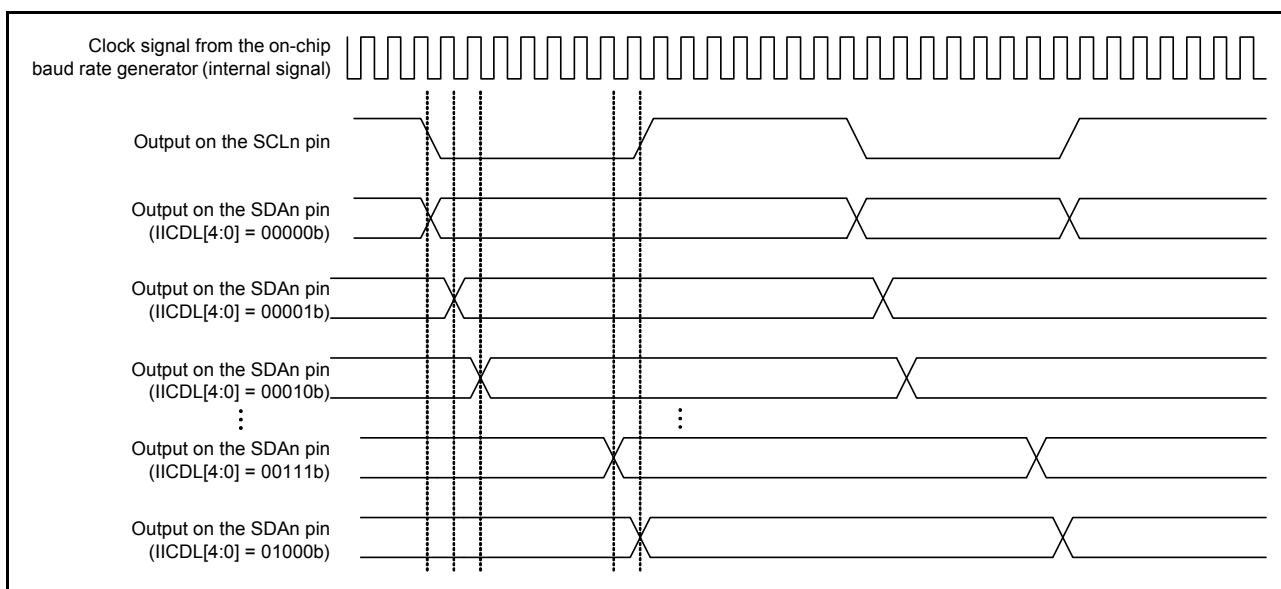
Clock signal from the on-chip baud rate generator (internal signal)

Output on the SCLn pin

Output on the SDAn pin (IICDL[4:0] = 00000b)

Output on the SDAn pin (IICDL[4:0] = 00001b)

Output on the SDAn pin (IICDL[4:0] = 00010b)

Output on the SDAn pin (IICDL[4:0] = 00111b)

Output on the SDAn pin (IICDL[4:0] = 01000b)